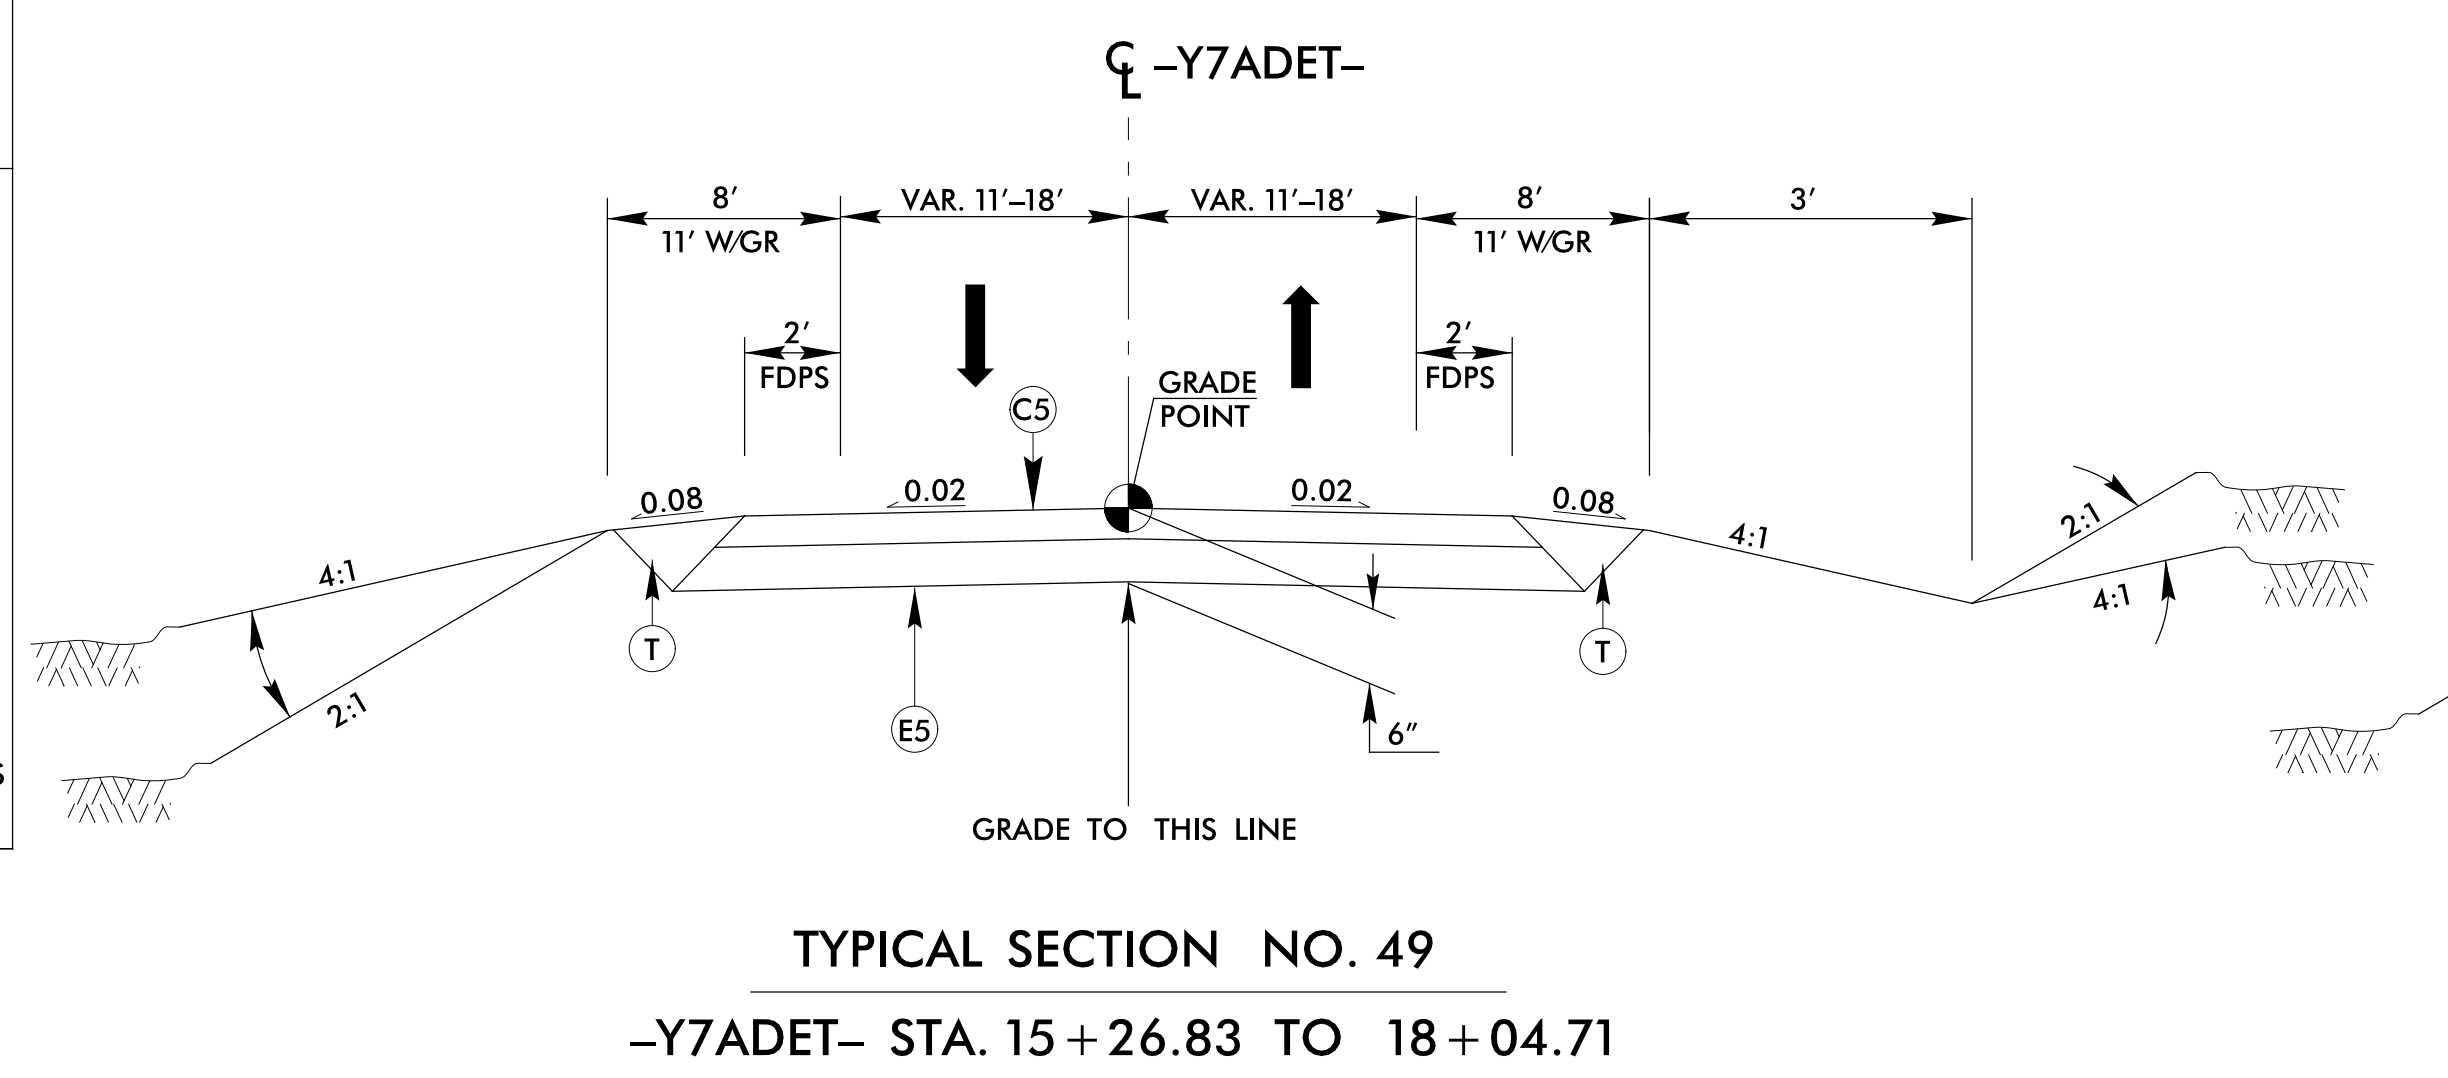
CL –Y7ADET–

8′
11′ W/GR
VAR. 11′–18′
VAR. 11′–18′
8′
11′ W/GR
3′

2′
FDPS
2′
FDPS

GRADE POINT
C5

0.08
0.02
0.02
0.08

4:1
4:1
2:1
2:1
4:1

T
T
E5
6″

GRADE TO THIS LINE

TYPICAL SECTION NO. 49

–Y7ADET– STA. 15 + 26.83 TO 18 + 04.71